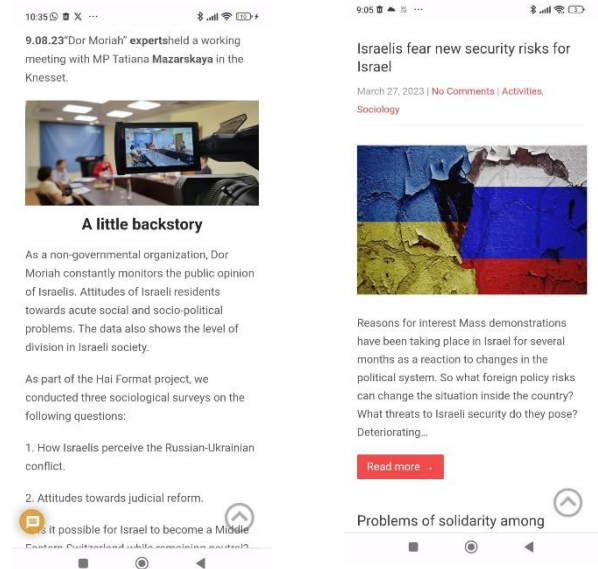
10:35 ⋯

9.08.23"Dor Moriah" expertsheld a working meeting with MP Tatiana Mazarskaya in the Knesset.

A little backstory

As a non-governmental organization, Dor Moriah constantly monitors the public opinion of Israelis. Attitudes of Israeli residents towards acute social and socio-political problems. The data also shows the level of division in Israeli society.

As part of the Hai Format project, we conducted three sociological surveys on the following questions:

1. How Israelis perceive the Russian-Ukrainian conflict.

2. Attitudes towards judicial reform.

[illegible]s it possible for Israel to become a Middle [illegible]

9:05 ⋯

Israelis fear new security risks for Israel

March 27, 2023 | No Comments | Activities, Sociology

Reasons for interest Mass demonstrations have been taking place in Israel for several months as a reaction to changes in the political system. So what foreign policy risks can change the situation inside the country? What threats to Israeli security do they pose? Deteriorating...

Read more →

Problems of solidarity among